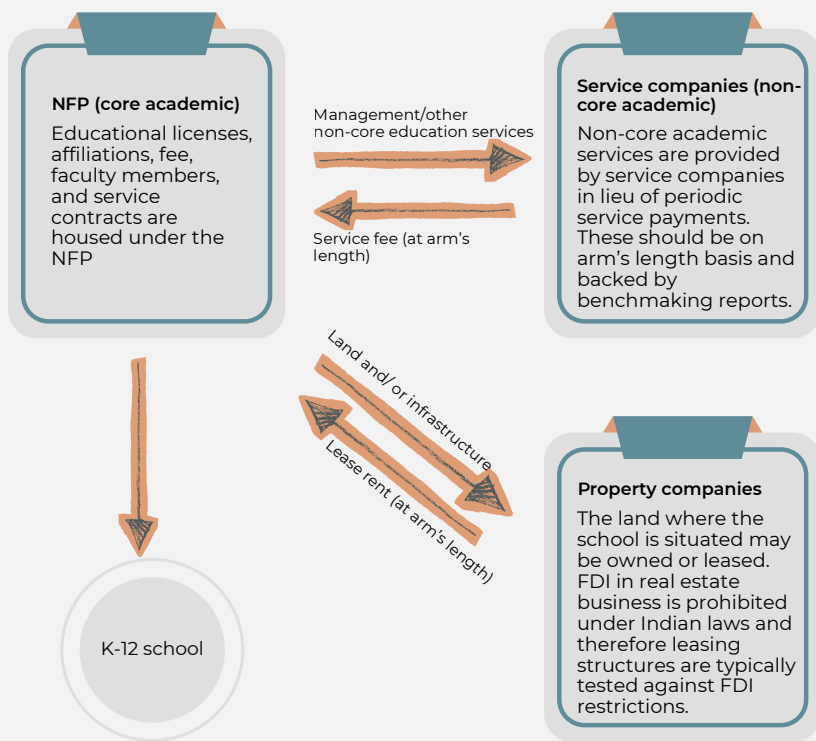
NFP (core academic)

Educational licenses, affiliations, fee, faculty members, and service contracts are housed under the NFP

Management/other non-core education services

Service fee (at arm's length)

Service companies (non-core academic)

Non-core academic services are provided by service companies in lieu of periodic service payments. These should be on arm's length basis and backed by benchmaking reports.

Land and/ or infrastructure

Lease rent (at arm's length)

Property companies

The land where the school is situated may be owned or leased. FDI in real estate business is prohibited under Indian laws and therefore leasing structures are typically tested against FDI restrictions.

K-12 school